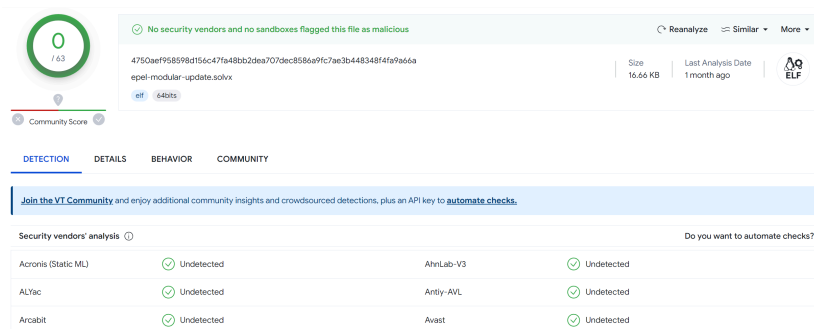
0
/ 63

?

Community Score

No security vendors and no sandboxes flagged this file as malicious

Reanalyze Similar More

4750aef958598d156c47fa48bb2dea707dec8586a9fc7ae3b448348f4fa9a66a
epel-modular-update.solvx
elf 64bits

Size
16.66 KB

Last Analysis Date
1 month ago

ELF

DETECTION DETAILS BEHAVIOR COMMUNITY

Join the VT Community and enjoy additional community insights and crowdsourced detections, plus an API key to automate checks.

Security vendors' analysis

Do you want to automate checks?

| | | | |
|---|---|---|---|
| Acronis (Static ML) | Undetected | AhnLab-V3 | Undetected |
| ALYac | Undetected | Antiy-AVL | Undetected |
| Arcabit | Undetected | Avast | Undetected |